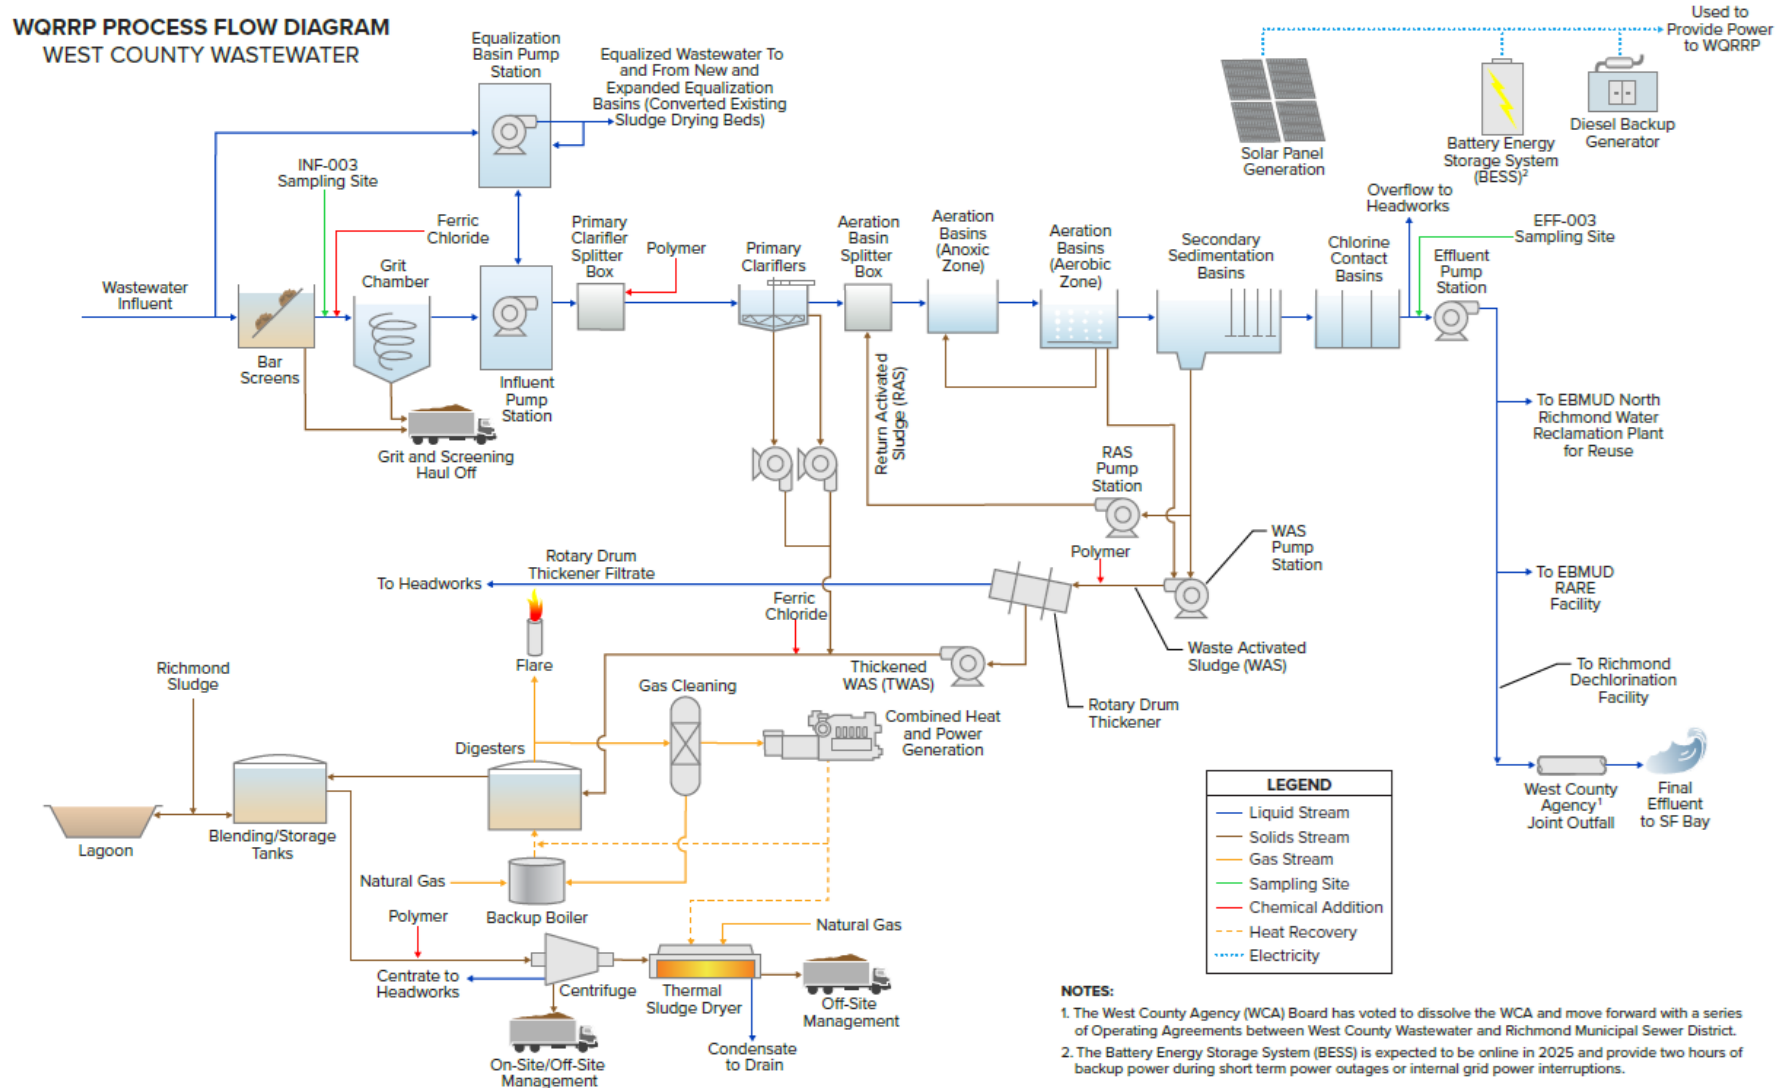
WQRRP PROCESS FLOW DIAGRAM
WEST COUNTY WASTEWATER

Equalization Basin Pump Station

Equalized Wastewater To and From New and Expanded Equalization Basins (Converted Existing Sludge Drying Beds)

Solar Panel Generation

Battery Energy Storage System (BESS)$^2$

Diesel Backup Generator

Used to Provide Power to WQRRP

INF-003 Sampling Site

Ferric Chloride

Grit Chamber

Wastewater Influent

Bar Screens

Influent Pump Station

Grit and Screening Haul Off

Primary Clarifier Splitter Box

Polymer

Primary Clarifiers

Aeration Basin Splitter Box

Aeration Basins (Anoxic Zone)

Aeration Basins (Aerobic Zone)

Secondary Sedimentation Basins

Chlorine Contact Basins

Overflow to Headworks

EFF-003 Sampling Site

Effluent Pump Station

Return Activated Sludge (RAS)

RAS Pump Station

To EBMUD North Richmond Water Reclamation Plant for Reuse

Rotary Drum Thickener Filtrate

To Headworks

Polymer

WAS Pump Station

To EBMUD RARE Facility

Ferric Chloride

Flare

Waste Activated Sludge (WAS)

Thickened WAS (TWAS)

Richmond Sludge

Gas Cleaning

Rotary Drum Thickener

To Richmond Dechlorination Facility

Combined Heat and Power Generation

Digesters

Lagoon

Blending/Storage Tanks

West County Agency$^1$ Joint Outfall

Final Effluent to SF Bay

Natural Gas

Backup Boiler

Polymer

Natural Gas

Centrate to Headworks

Centrifuge

Thermal Sludge Dryer

Off-Site Management

On-Site/Off-Site Management

Condensate to Drain

| LEGEND |
|---|
| Liquid Stream |
| Solids Stream |
| Gas Stream |
| Sampling Site |
| Chemical Addition |
| Heat Recovery |
| Electricity |

NOTES:
1. The West County Agency (WCA) Board has voted to dissolve the WCA and move forward with a series of Operating Agreements between West County Wastewater and Richmond Municipal Sewer District.
2. The Battery Energy Storage System (BESS) is expected to be online in 2025 and provide two hours of backup power during short term power outages or internal grid power interruptions.